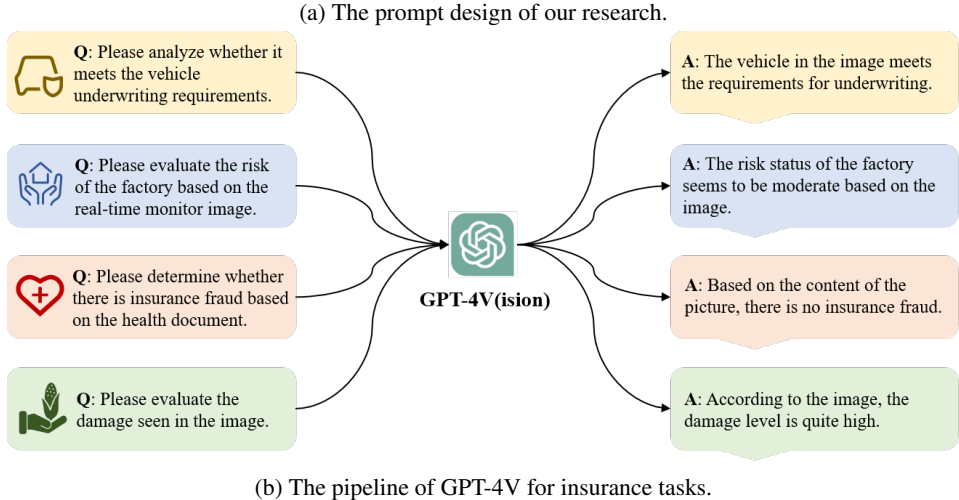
(a) The prompt design of our research.

**Q**: Please analyze whether it meets the vehicle underwriting requirements.

**Q**: Please evaluate the risk of the factory based on the real-time monitor image.

**Q**: Please determine whether there is insurance fraud based on the health document.

**Q**: Please evaluate the damage seen in the image.

GPT-4V(ision)

**A**: The vehicle in the image meets the requirements for underwriting.

**A**: The risk status of the factory seems to be moderate based on the image.

**A**: Based on the content of the picture, there is no insurance fraud.

**A**: According to the image, the damage level is quite high.

(b) The pipeline of GPT-4V for insurance tasks.